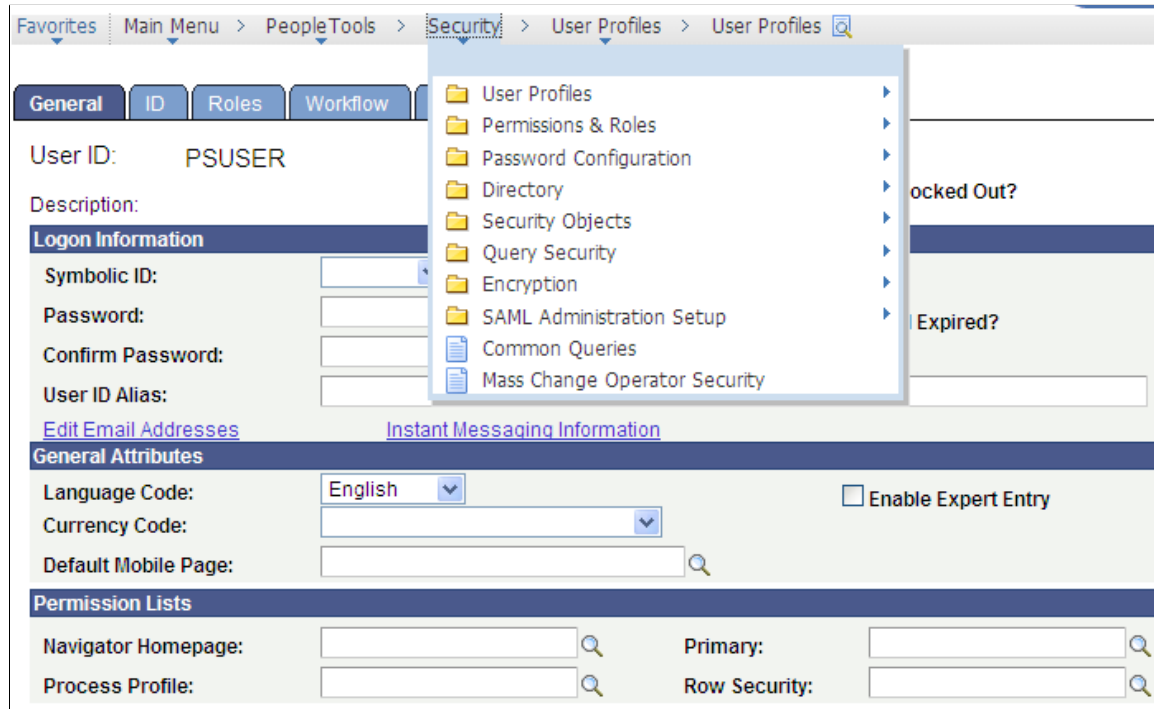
Favorites | Main Menu > PeopleTools > Security > User Profiles > User Profiles

User Profiles
Permissions & Roles
Password Configuration
Directory
Security Objects
Query Security
Encryption
SAML Administration Setup
Common Queries
Mass Change Operator Security

General | ID | Roles | Workflow

User ID: PSUSER

Description:

ocked Out?

Logon Information

Symbolic ID:

Password:

Expired?

Confirm Password:

User ID Alias:

Edit Email Addresses

Instant Messaging Information

General Attributes

Language Code: English

Enable Expert Entry

Currency Code:

Default Mobile Page:

Permission Lists

Navigator Homepage:

Primary:

Process Profile:

Row Security: